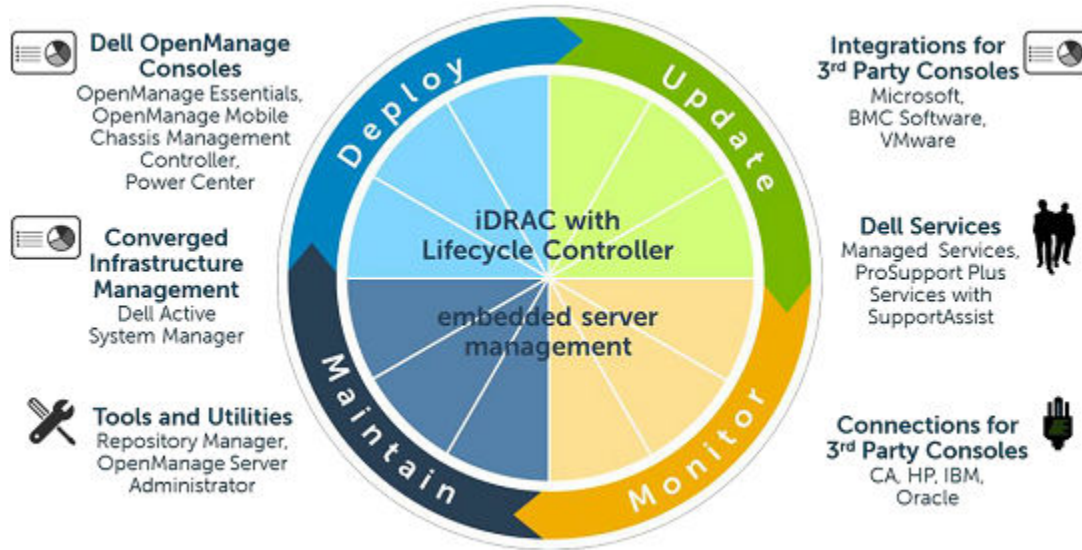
Dell OpenManage Consoles
OpenManage Essentials, OpenManage Mobile Chassis Management Controller, Power Center

Converged Infrastructure Management
Dell Active System Manager

Tools and Utilities
Repository Manager, OpenManage Server Administrator

Deploy

Update

Maintain

Monitor

iDRAC with Lifecycle Controller

embedded server management

Integrations for 3rd Party Consoles
Microsoft, BMC Software, VMware

Dell Services
Managed Services, ProSupport Plus Services with SupportAssist

Connections for 3rd Party Consoles
CA, HP, IBM, Oracle